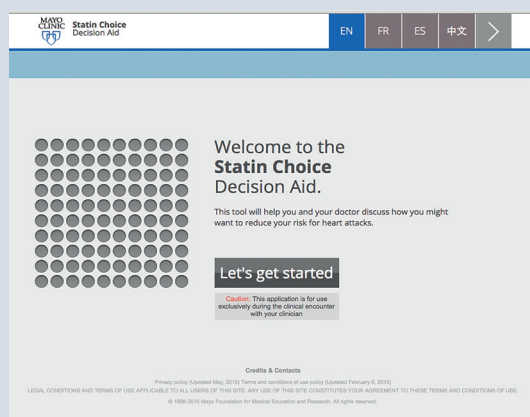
MAYO CLINIC Statin Choice Decision Aid

EN FR ES 中文 >

Welcome to the Statin Choice Decision Aid.

This tool will help you and your doctor discuss how you might want to reduce your risk for heart attacks.

Let's get started

Caution: This application is for use exclusively during the clinical encounter with your clinician

Credits & Contacts

Privacy policy (Updated May, 2015) Terms and conditions of use policy (Updated February 6, 2015)

LEGAL CONDITIONS AND TERMS OF USE APPLICABLE TO ALL USERS OF THIS SITE. ANY USE OF THIS SITE CONSTITUTES YOUR AGREEMENT TO THESE TERMS AND CONDITIONS OF USE.

© 1998-2015 Mayo Foundation for Medical Education and Research. All rights reserved.